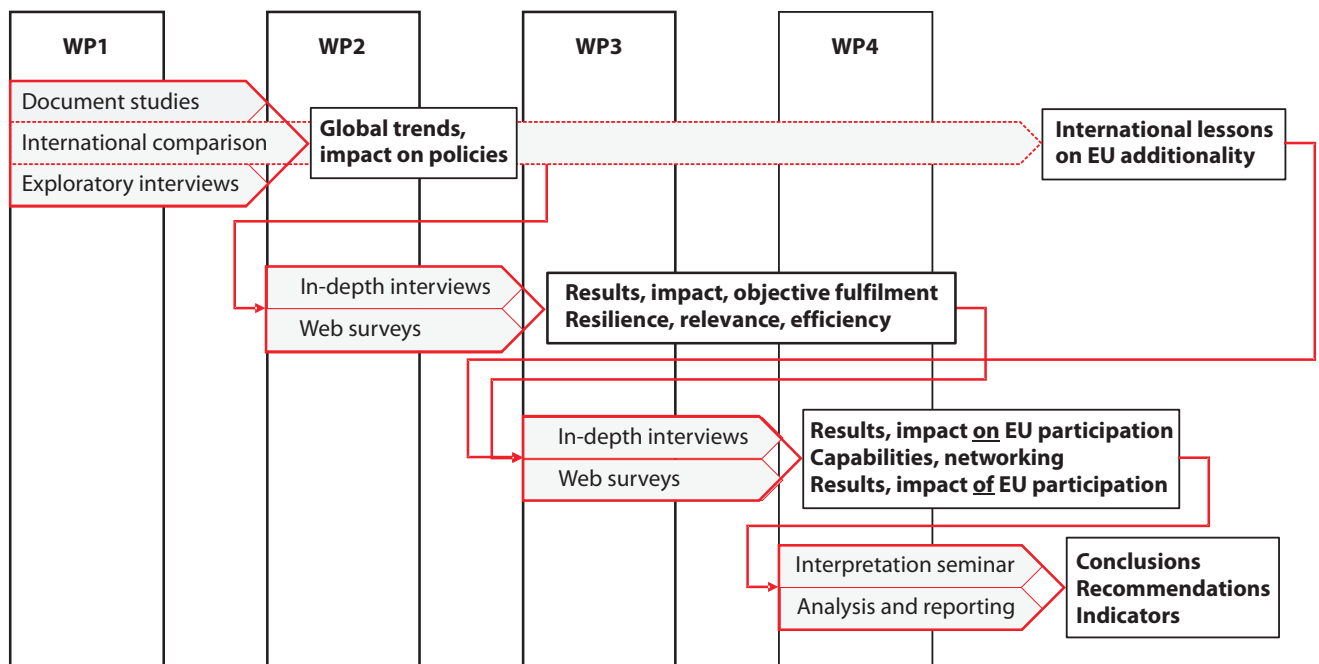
WP1

WP2

WP3

WP4

Document studies

International comparison

Exploratory interviews

Global trends, impact on policies

International lessons on EU additionality

In-depth interviews

Web surveys

Results, impact, objective fulfilment
Resilience, relevance, efficiency

In-depth interviews

Web surveys

Results, impact on EU participation
Capabilities, networking
Results, impact of EU participation

Interpretation seminar

Analysis and reporting

Conclusions
Recommendations
Indicators